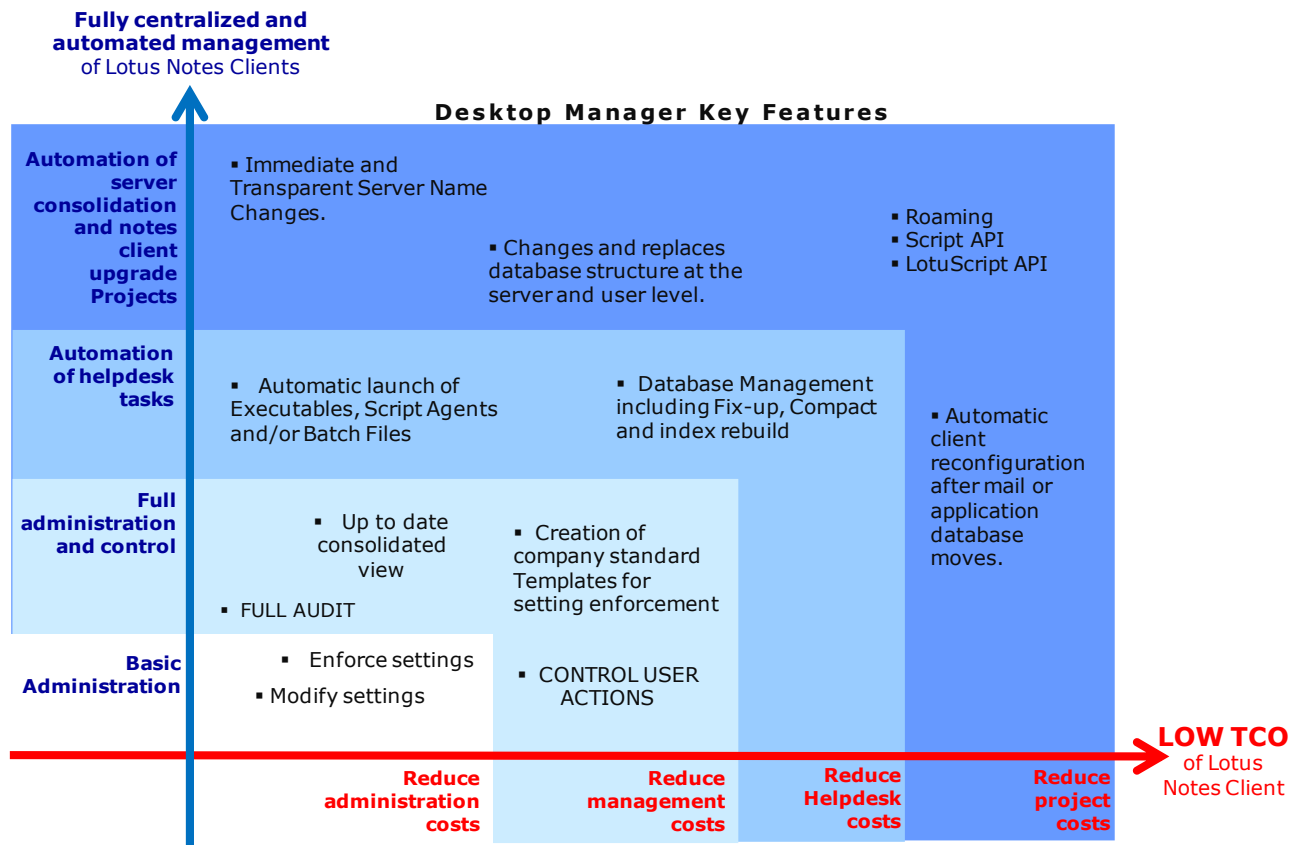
Fully centralized and automated management of Lotus Notes Clients

Desktop Manager Key Features

Automation of server consolidation and notes client upgrade Projects

▪ Immediate and Transparent Server Name Changes.

▪ Changes and replaces database structure at the server and user level.

▪ Roaming
▪ Script API
▪ LotuScript API

Automation of helpdesk tasks

▪ Automatic launch of Executables, Script Agents and/or Batch Files

▪ Database Management including Fix-up, Compact and index rebuild

▪ Automatic client reconfiguration after mail or application database moves.

Full administration and control

▪ Up to date consolidated view

▪ Creation of company standard Templates for setting enforcement

▪ FULL AUDIT

Basic Administration

▪ Enforce settings

▪ Modify settings

▪ CONTROL USER ACTIONS

LOW TCO of Lotus Notes Client

Reduce administration costs

Reduce management costs

Reduce Helpdesk costs

Reduce project costs